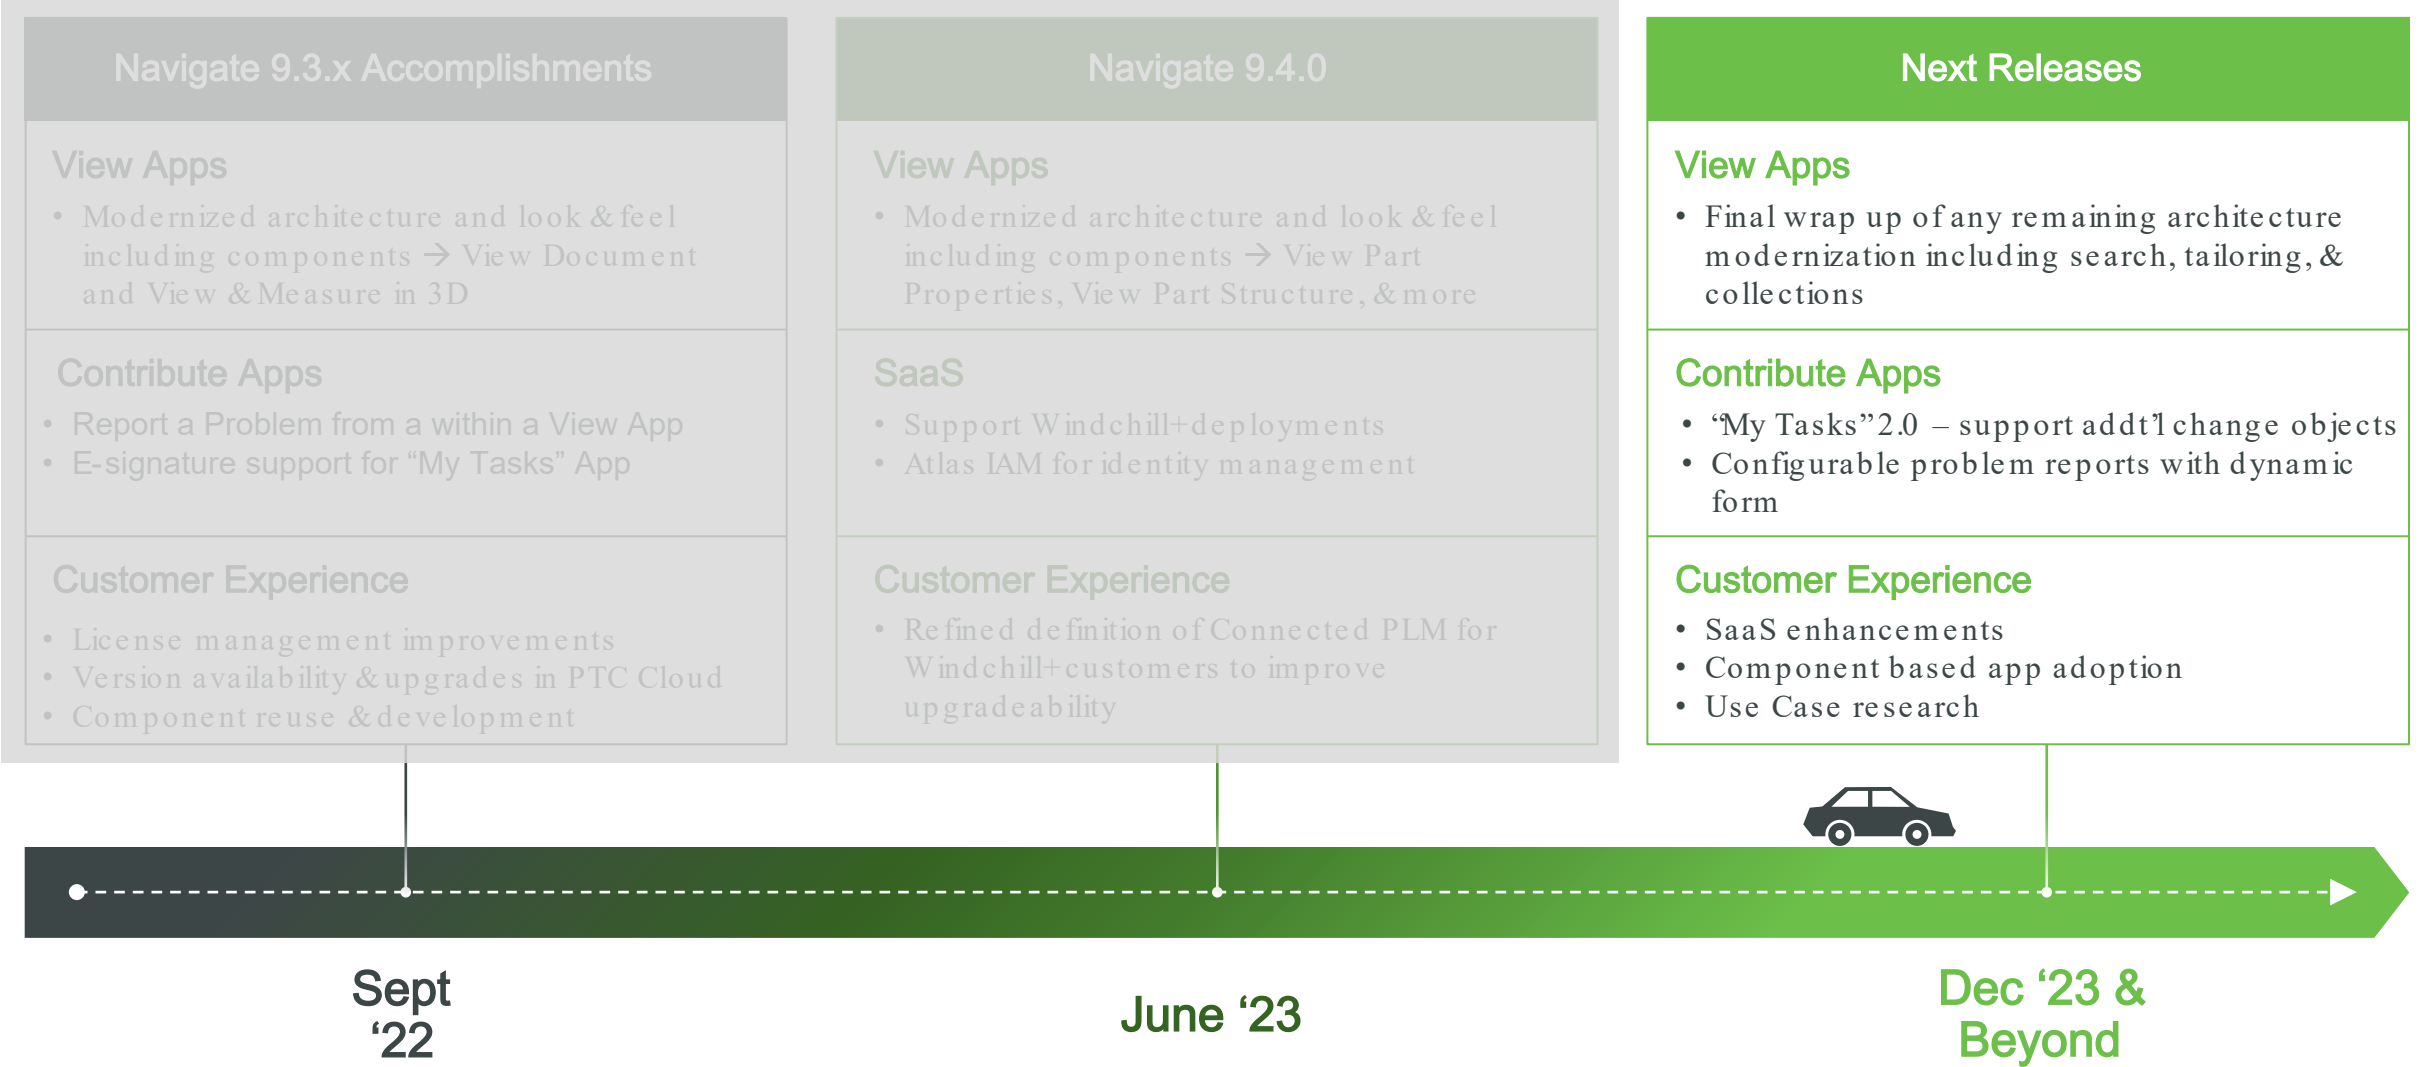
Navigate 9.3.x Accomplishments

View Apps

- Modernized architecture and look & feel including components → View Document and View & Measure in 3D

Contribute Apps

- Report a Problem from a within a View App
- E-signature support for “My Tasks” App

Customer Experience

- License management improvements
- Version availability & upgrades in PTC Cloud
- Component reuse & development

Navigate 9.4.0

View Apps

- Modernized architecture and look & feel including components → View Part Properties, View Part Structure, & more

SaaS

- Support Windchill+ deployments
- Atlas IAM for identity management

Customer Experience

- Refined definition of Connected PLM for Windchill+ customers to improve upgradeability

Next Releases

View Apps

- Final wrap up of any remaining architecture modernization including search, tailoring, & collections

Contribute Apps

- “My Tasks” 2.0 – support addt’l change objects
- Configurable problem reports with dynamic form

Customer Experience

- SaaS enhancements
- Component based app adoption
- Use Case research

Sept ‘22

June ‘23

Dec ‘23 & Beyond